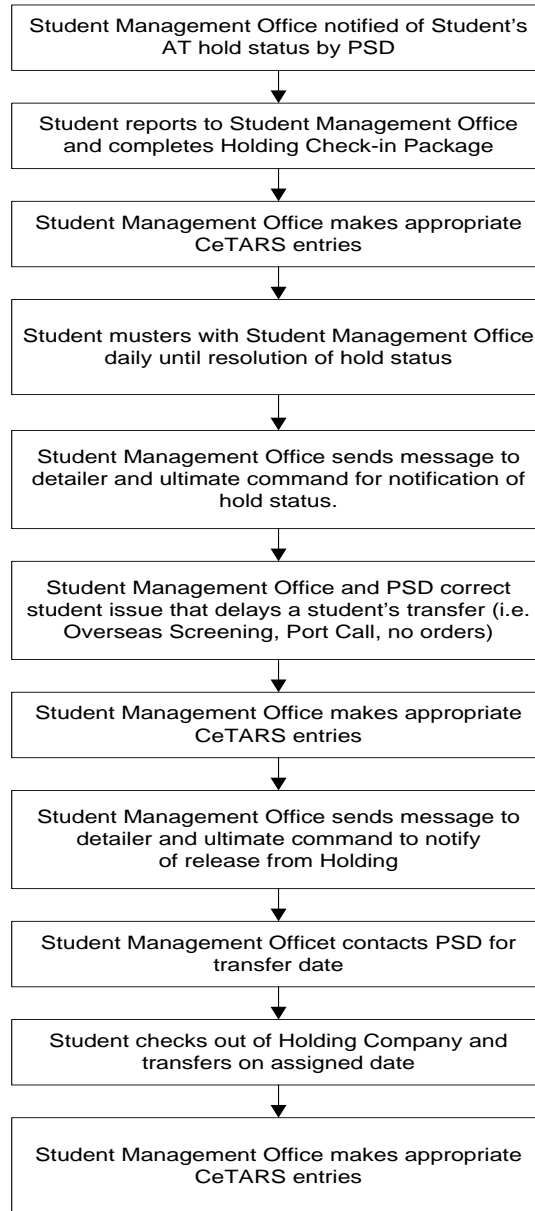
Student Management Office notified of Student's AT hold status by PSD

Student reports to Student Management Office and completes Holding Check-in Package

Student Management Office makes appropriate CeTARS entries

Student musters with Student Management Office daily until resolution of hold status

Student Management Office sends message to detailer and ultimate command for notification of hold status.

Student Management Office and PSD correct student issue that delays a student's transfer (i.e. Overseas Screening, Port Call, no orders)

Student Management Office makes appropriate CeTARS entries

Student Management Office sends message to detailer and ultimate command to notify of release from Holding

Student Management Officet contacts PSD for transfer date

Student checks out of Holding Company and transfers on assigned date

Student Management Office makes appropriate CeTARS entries